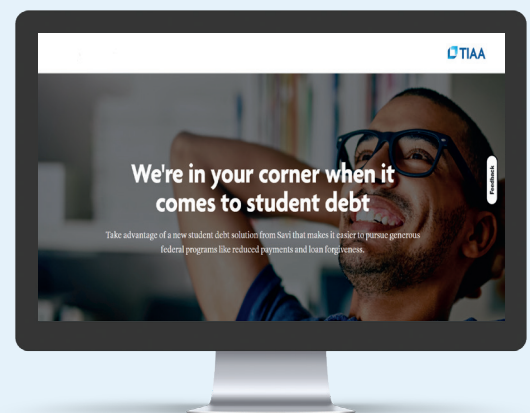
TIAA

We're in your corner when it comes to student debt

Take advantage of a new student debt solution from Savi that makes it easier to pursue generous federal programs like reduced payments and loan forgiveness.

Feedback